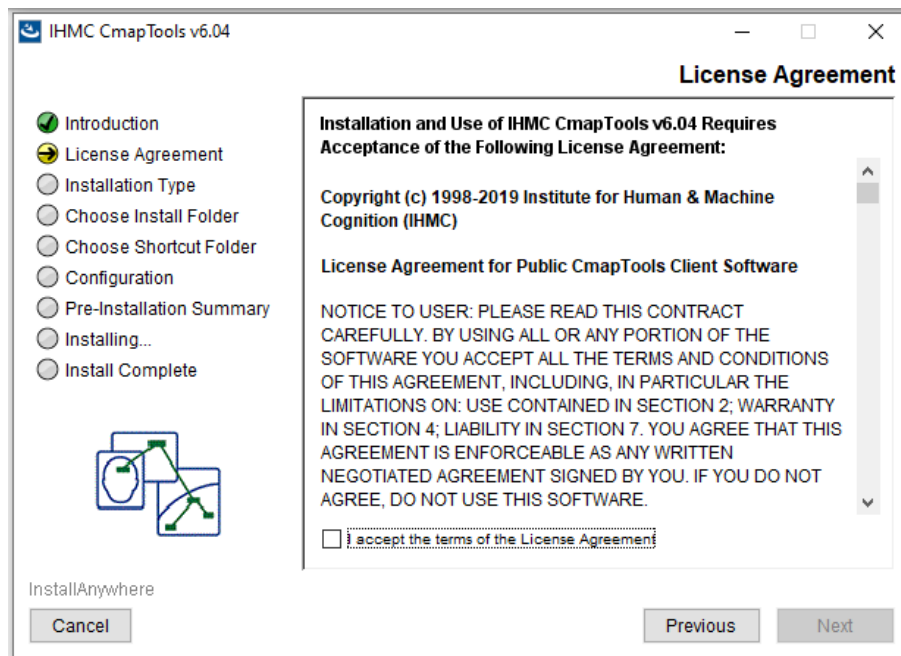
IHMC CmapTools v6.04

License Agreement

Introduction
License Agreement
Installation Type
Choose Install Folder
Choose Shortcut Folder
Configuration
Pre-Installation Summary
Installing...
Install Complete

Installation and Use of IHMC CmapTools v6.04 Requires Acceptance of the Following License Agreement:

Copyright (c) 1998-2019 Institute for Human & Machine Cognition (IHMC)

License Agreement for Public CmapTools Client Software

NOTICE TO USER: PLEASE READ THIS CONTRACT CAREFULLY. BY USING ALL OR ANY PORTION OF THE SOFTWARE YOU ACCEPT ALL THE TERMS AND CONDITIONS OF THIS AGREEMENT, INCLUDING, IN PARTICULAR THE LIMITATIONS ON: USE CONTAINED IN SECTION 2; WARRANTY IN SECTION 4; LIABILITY IN SECTION 7. YOU AGREE THAT THIS AGREEMENT IS ENFORCEABLE AS ANY WRITTEN NEGOTIATED AGREEMENT SIGNED BY YOU. IF YOU DO NOT AGREE, DO NOT USE THIS SOFTWARE.

I accept the terms of the License Agreement

InstallAnywhere

Cancel

Previous

Next